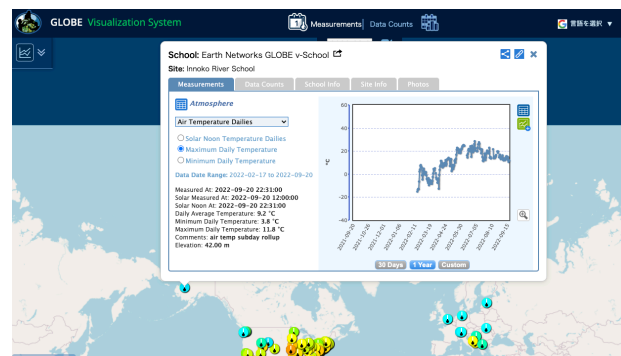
GLOBE Visualization System

Measurements | Data Counts

言語を選択 ▼

School: Earth Networks GLOBE v-School

Site: Innoko River School

Measurements | Data Counts | School Info | Site Info | Photos

Atmosphere

Air Temperature Dailies

Solar Noon Temperature Dailies
Maximum Daily Temperature
Minimum Daily Temperature

Data Date Range: 2022-02-17 to 2022-09-20

Measured At: 2022-09-20 22:31:00
Solar Measured At: 2022-09-20 12:00:00
Solar Noon At: 2022-09-20 22:31:00
Daily Average Temperature: 9.2 °C
Minimum Daily Temperature: 3.8 °C
Maximum Daily Temperature: 11.8 °C
Comments: air temp subday rollup
Elevation: 42.00 m

60
40
20
0
-20
-40

°C

2021-09-20
2021-10-20
2021-11-20
2021-12-20
2022-01-20
2022-02-11
2022-03-19
2022-04-18
2022-05-18
2022-06-18
2022-07-18
2022-08-18
2022-09-15

30 Days | 1 Year | Custom